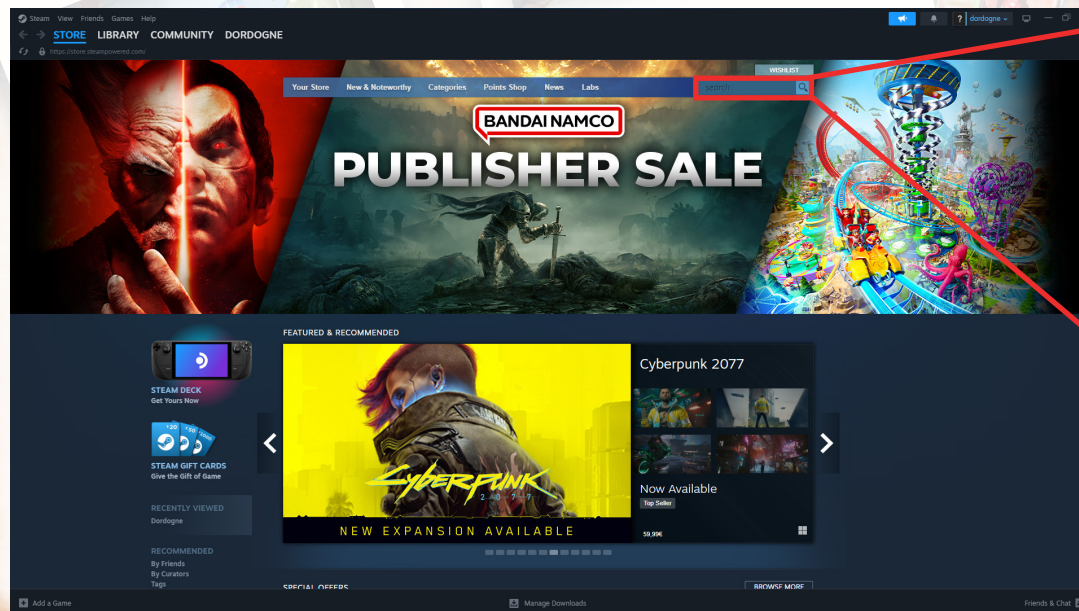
Steam View Friends Games Help

dordogne

STORE LIBRARY COMMUNITY DORDOGNE

https://store.steampowered.com/

WISHLIST

Your Store New & Noteworthy Categories Points Shop News Labs

search

BANDAI NAMCO

PUBLISHER SALE

FEATURED & RECOMMENDED

STEAM DECK
Get Yours Now

STEAM GIFT CARDS
Give the Gift of Game

RECENTLY VIEWED
Dordogne

RECOMMENDED
By Friends
By Curators
Tags

Cyberpunk
2077

NEW EXPANSION AVAILABLE

Cyberpunk 2077

Now Available

Top Seller

59,99€

SPECIAL OFFERS

BROWSE MORE

Add a Game

Manage Downloads

Friends & Chat